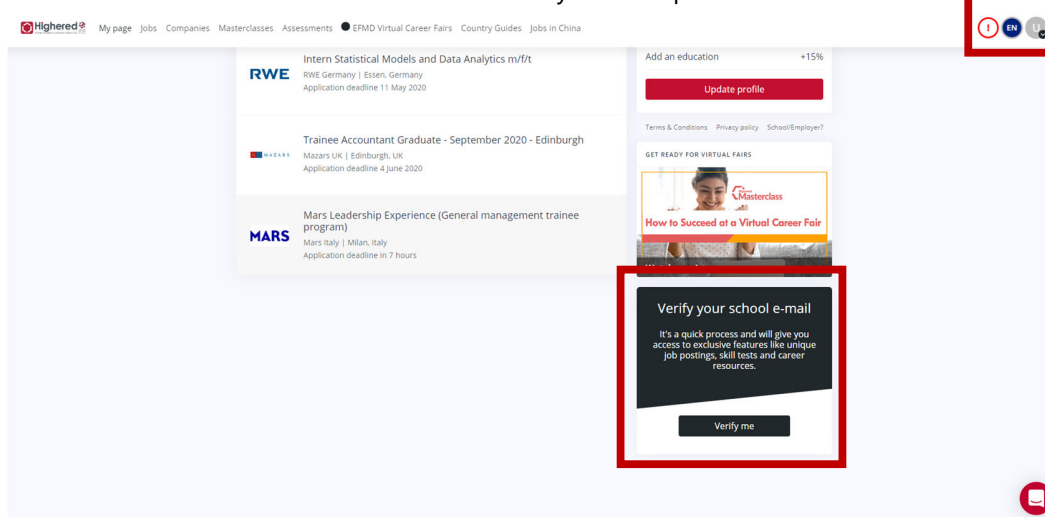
Highered My page Jobs Companies Masterclasses Assessments EFMD Virtual Career Fairs Country Guides Jobs in China

! EN U

RWE
Intern Statistical Models and Data Analytics m/f/t
RWE Germany | Essen, Germany
Application deadline 11 May 2020

MAZARS
Trainee Accountant Graduate - September 2020 - Edinburgh
Mazars UK | Edinburgh, UK
Application deadline 4 June 2020

MARS
Mars Leadership Experience (General management trainee program)
Mars Italy | Milan, Italy
Application deadline in 7 hours

Add an education +15%

Update profile

Terms & Conditions Privacy policy School/Employer?

GET READY FOR VIRTUAL FAIRS

Masterclass
How to Succeed at a Virtual Career Fair

Verify your school e-mail

It's a quick process and will give you access to exclusive features like unique job postings, skill tests and career resources.

Verify me